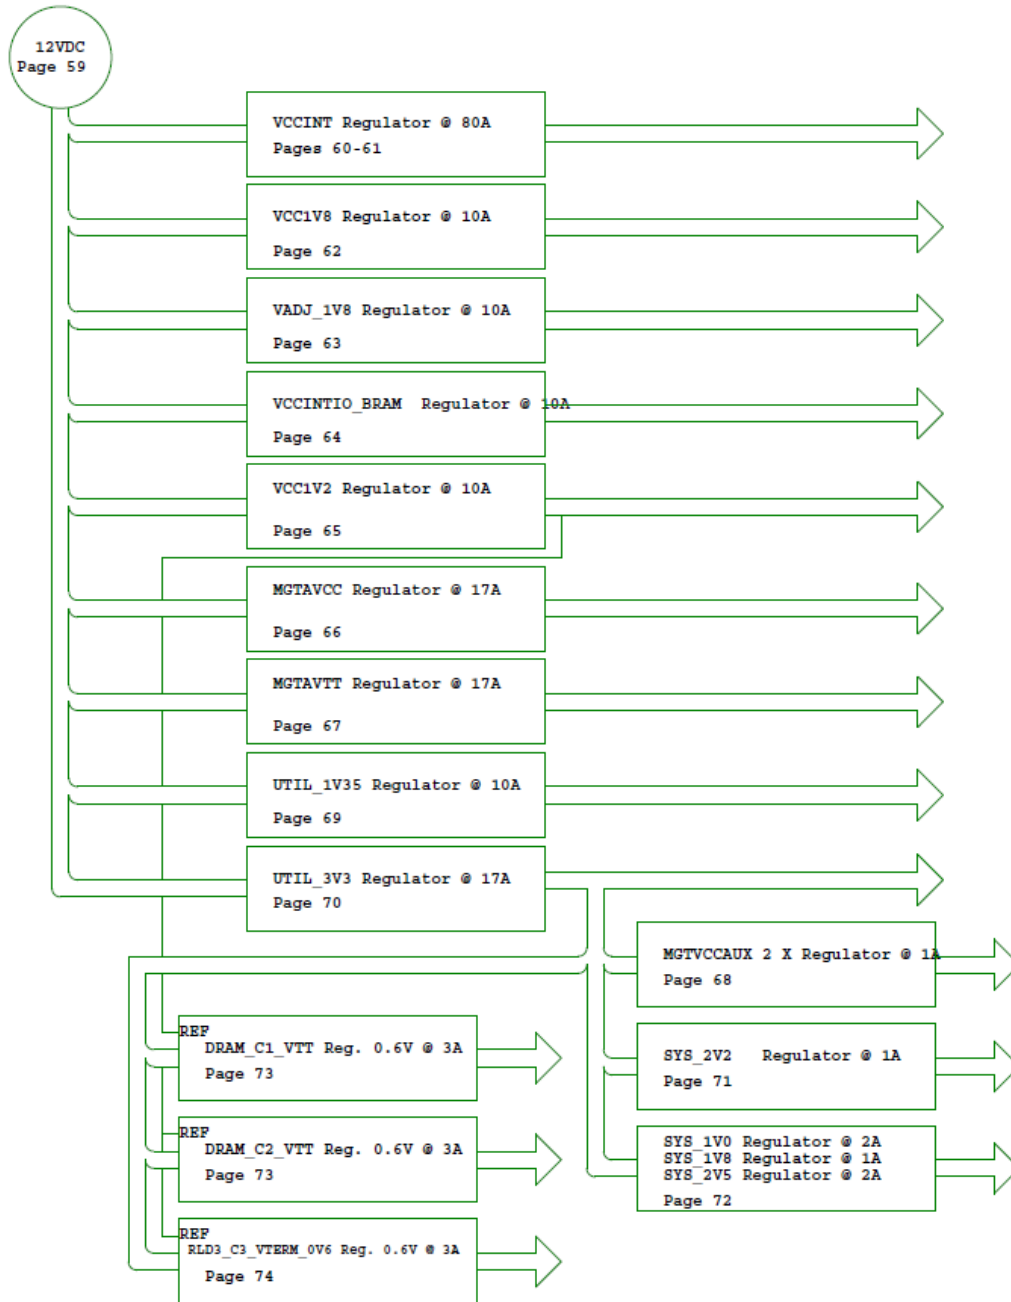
12VDC
Page 59

VCCINT Regulator @ 80A
Pages 60-61

VCC1V8 Regulator @ 10A
Page 62

VADJ_1V8 Regulator @ 10A
Page 63

VCCINTIO_BRAM Regulator @ 10A
Page 64

VCC1V2 Regulator @ 10A
Page 65

MGTAVCC Regulator @ 17A
Page 66

MGTAVTT Regulator @ 17A
Page 67

UTIL_1V35 Regulator @ 10A
Page 69

UTIL_3V3 Regulator @ 17A
Page 70

MGTVCCAUX 2 X Regulator @ 1A
Page 68

SYS_2V2 Regulator @ 1A
Page 71

SYS_1V0 Regulator @ 2A
SYS_1V8 Regulator @ 1A
SYS_2V5 Regulator @ 2A
Page 72

REF
DRAM_C1_VTT Reg. 0.6V @ 3A
Page 73

REF
DRAM_C2_VTT Reg. 0.6V @ 3A
Page 73

REF
RLD3_C3_VTERM_0V6 Reg. 0.6V @ 3A
Page 74